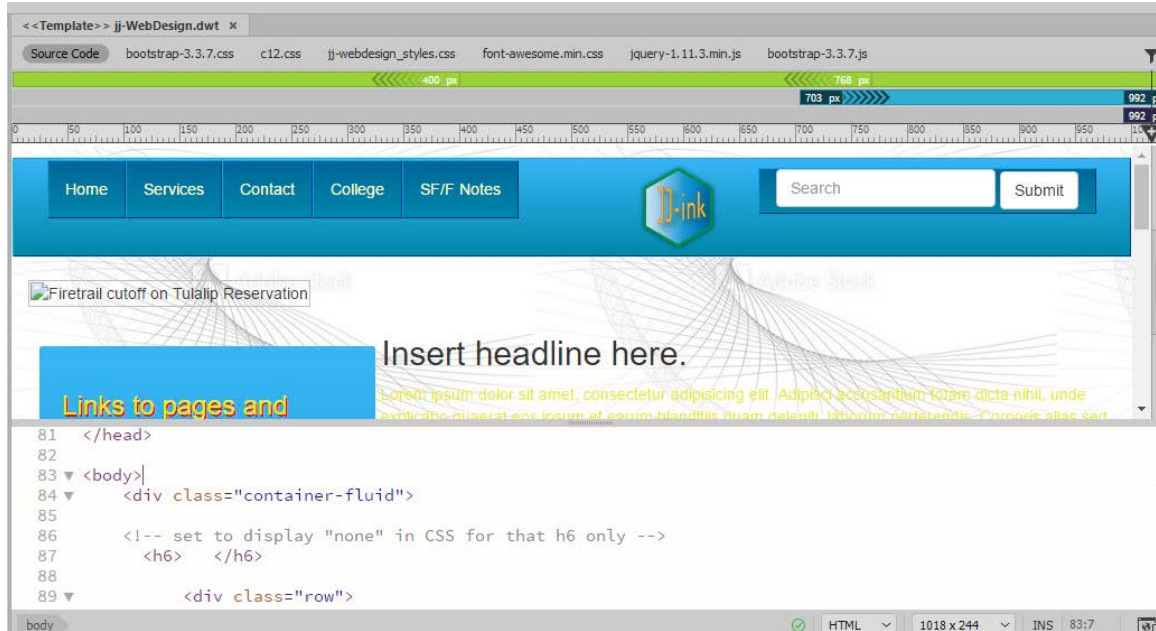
<<Template>> jj-WebDesign.dwt ×

Source Code bootstrap-3.3.7.css c12.css jj-webdesign_styles.css font-awesome.min.css jquery-1.11.3.min.js bootstrap-3.3.7.js

400 px 768 px
703 px 992 px
992 px

0 50 100 150 200 250 300 350 400 450 500 550 600 650 700 750 800 850 900 950 10

Home Services Contact College SF/F Notes

JJ-ink

Search Submit

Firetrail cutoff on Tulalip Reservation

Insert headline here.

Links to pages and

Lorem ipsum dolor sit amet, consectetur adipisicing elit. Adipisci accusantium totam dicta nihil, unde explicabo quaerat eos ipsum et earum blanditiis quam deleniti laborum perferendis. Corporis alias sed

81 </head>
82
83 <body>
84 <div class="container-fluid">
85
86 <!-- set to display "none" in CSS for that h6 only -->
87 <h6> </h6>
88
89 <div class="row">

body HTML 1018 x 244 INS 83:7